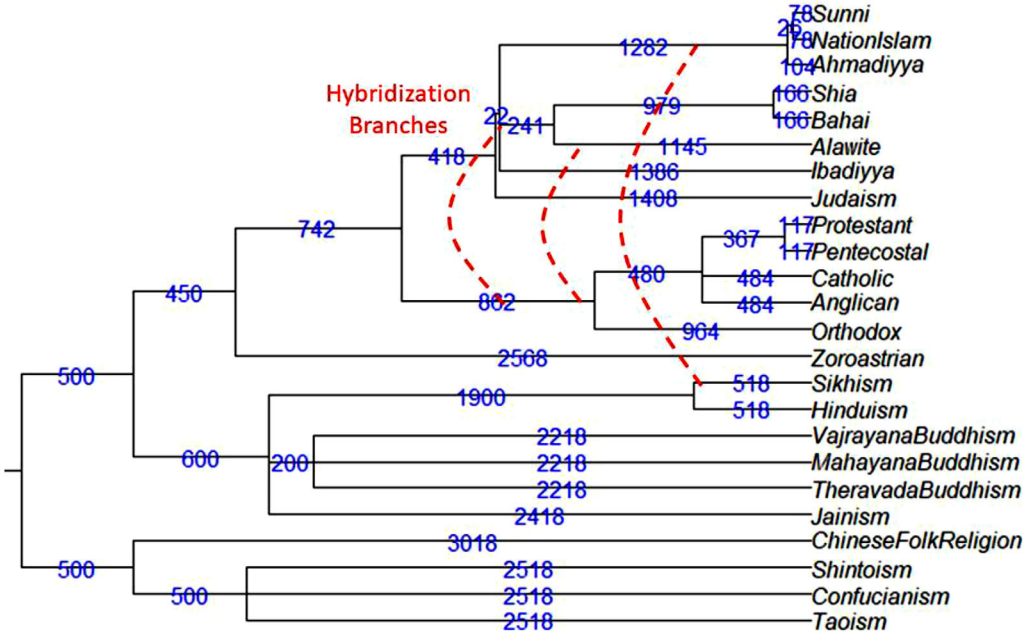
Hybridization Branches

78 Sunni
26
78 NationIslam
104 Ahmadiyya
1282
166 Shia
166 Bahai
979
22
241
Alawite
1145
418
Ibadiyya
1386
Judaism
1408
117 Protestant
117 Pentecostal
367
742
Catholic
484
480
Anglican
484
862
Orthodox
964
450
Zoroastrian
2568
500
Sikhism
518
1900
Hinduism
518
VajrayanaBuddhism
2218
600
200
MahayanaBuddhism
2218
TheravadaBuddhism
2218
Jainism
2418
ChineseFolkReligion
3018
500
Shintoism
2518
500
Confucianism
2518
Taoism
2518